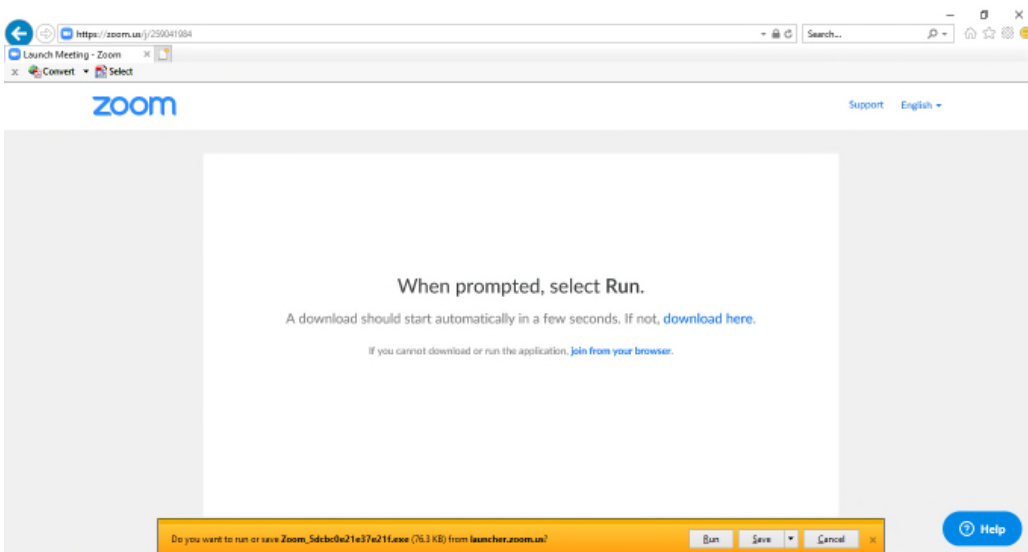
https://zoom.us/j/259041984

Search...

Launch Meeting - Zoom

Convert ▾ Select

zoom

Support English ▾

When prompted, select Run.

A download should start automatically in a few seconds. If not, download here.

If you cannot download or run the application, join from your browser.

Do you want to run or save Zoom_5dcbc0e21e37e21f.exe (76.3 KB) from launcher.zoom.us?

Run Save Cancel

Help